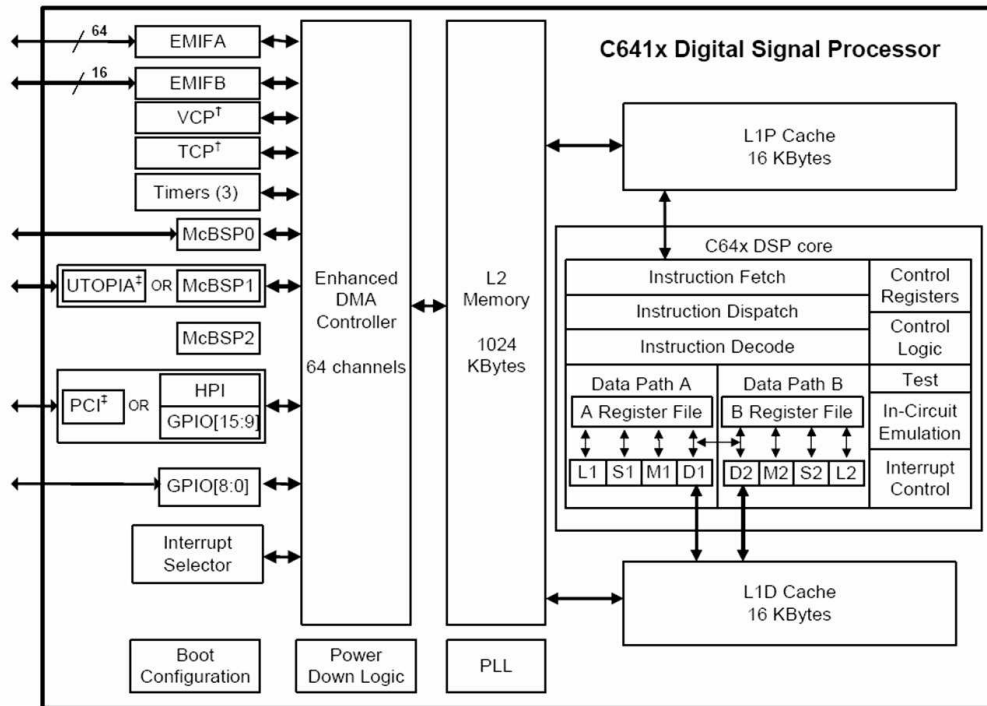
C641x Digital Signal Processor

64

EMIFA

16

EMIFB

VCP$^{\dagger}$

TCP$^{\dagger}$

Timers (3)

McBSP0

UTOPIA$^{\ddagger}$ OR McBSP1

McBSP2

PCI$^{\ddagger}$ OR HPI

GPIO[15:9]

GPIO[8:0]

Interrupt Selector

Enhanced DMA Controller

64 channels

L2 Memory

1024 KBytes

L1P Cache
16 KBytes

C64x DSP core

Instruction Fetch

Instruction Dispatch

Instruction Decode

Control Registers

Control Logic

Test

In-Circuit Emulation

Interrupt Control

Data Path A

A Register File

L1 S1 M1 D1

Data Path B

B Register File

D2 M2 S2 L2

L1D Cache
16 KBytes

Boot Configuration

Power Down Logic

PLL